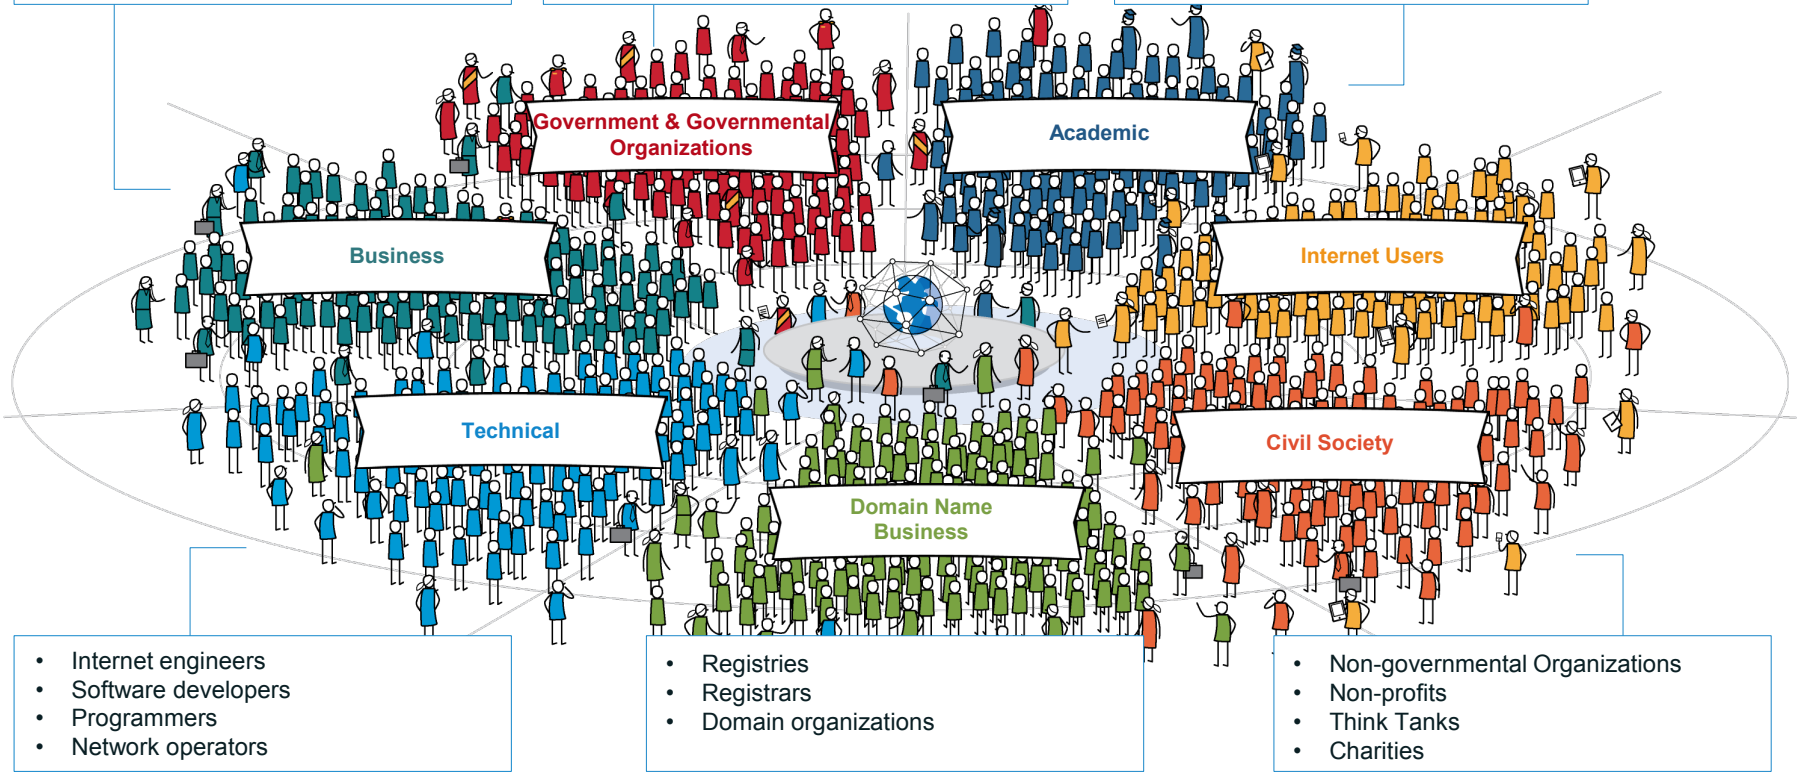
Government & Governmental Organizations

Academic

Business

Internet Users

Technical

Civil Society

Domain Name Business

- Internet engineers
- Software developers
- Programmers
- Network operators

- Registries
- Registrars
- Domain organizations

- Non-governmental Organizations
- Non-profits
- Think Tanks
- Charities